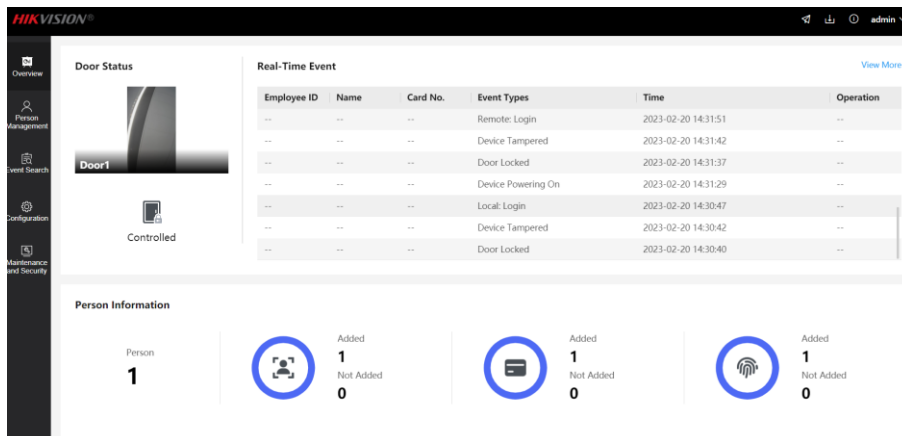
HIKVISION®

admin

Overview

Person Management

Event Search

Configuration

Maintenance and Security

Door Status

Door1

Controlled

Real-Time Event

View More

| Employee ID | Name | Card No. | Event Types | Time | Operation |
|---|---|---|---|---|---|
| -- | -- | -- | Remote: Login | 2023-02-20 14:31:51 | -- |
| -- | -- | -- | Device Tampered | 2023-02-20 14:31:42 | -- |
| -- | -- | -- | Door Locked | 2023-02-20 14:31:37 | -- |
| -- | -- | -- | Device Powering On | 2023-02-20 14:31:29 | -- |
| -- | -- | -- | Local: Login | 2023-02-20 14:30:47 | -- |
| -- | -- | -- | Device Tampered | 2023-02-20 14:30:42 | -- |
| -- | -- | -- | Door Locked | 2023-02-20 14:30:40 | -- |

Person Information

Person
1

Added
1
Not Added
0

Added
1
Not Added
0

Added
1
Not Added
0